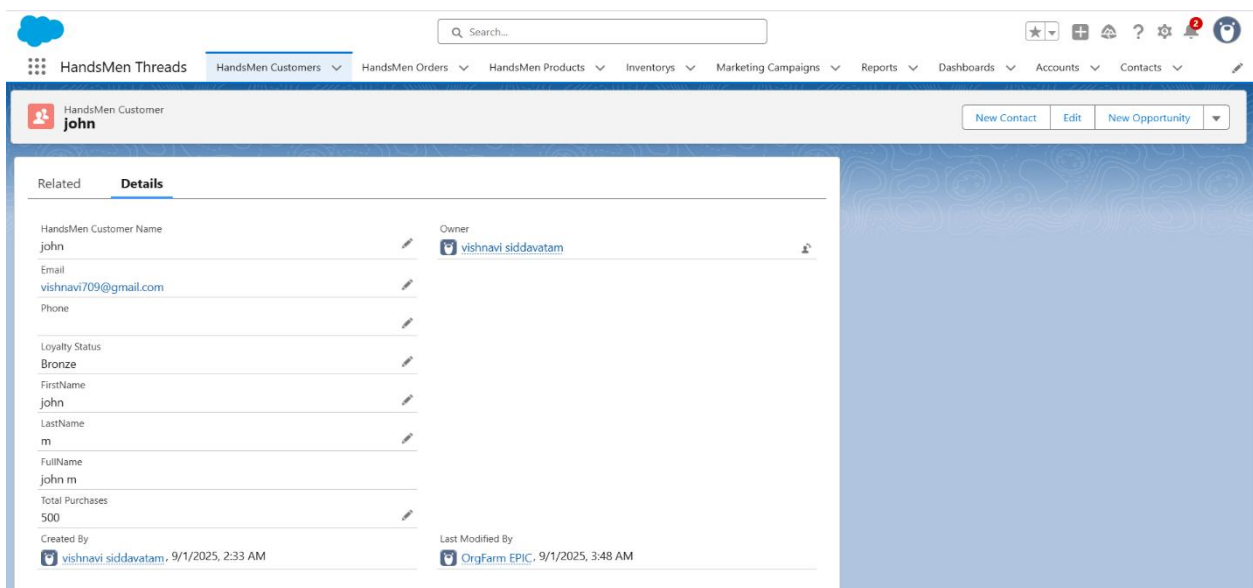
Search...

2

HandsMen Threads HandsMen Customers HandsMen Orders HandsMen Products Inventorys Marketing Campaigns Reports Dashboards Accounts Contacts

HandsMen Customer
john

New Contact Edit New Opportunity

Related Details

HandsMen Customer Name
john

Owner
vishnavi siddavatam

Email
vishnavi709@gmail.com

Phone

Loyalty Status
Bronze

FirstName
john

LastName
m

FullName
john m

Total Purchases
500

Created By
vishnavi siddavatam, 9/1/2025, 2:33 AM

Last Modified By
OrgFarm EPIC, 9/1/2025, 3:48 AM